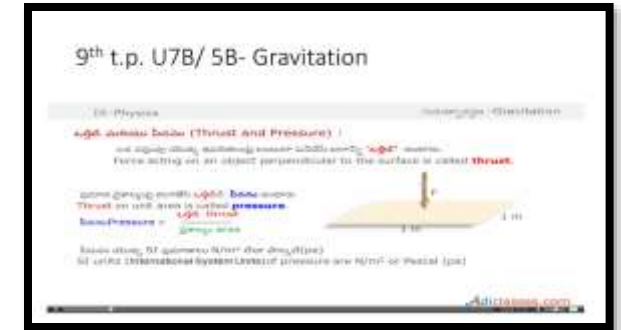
9$^{th}$ t.p. U7B/ 5B- Gravitation

IX-Physics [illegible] -Gravitation

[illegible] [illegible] (Thrust and Pressure) :

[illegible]

Force acting on an object perpendicular to the surface is called thrust.

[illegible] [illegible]

Thrust on unit area is called pressure.

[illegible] Pressure = $\frac{\text{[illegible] thrust}}{\text{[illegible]}}$

F

1 m

1 m

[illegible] SI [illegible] N/m$^2$ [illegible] (pa)

SI units (International System Units) of pressure are N/m$^2$ or Pascal (pa)

Adiclasses.com